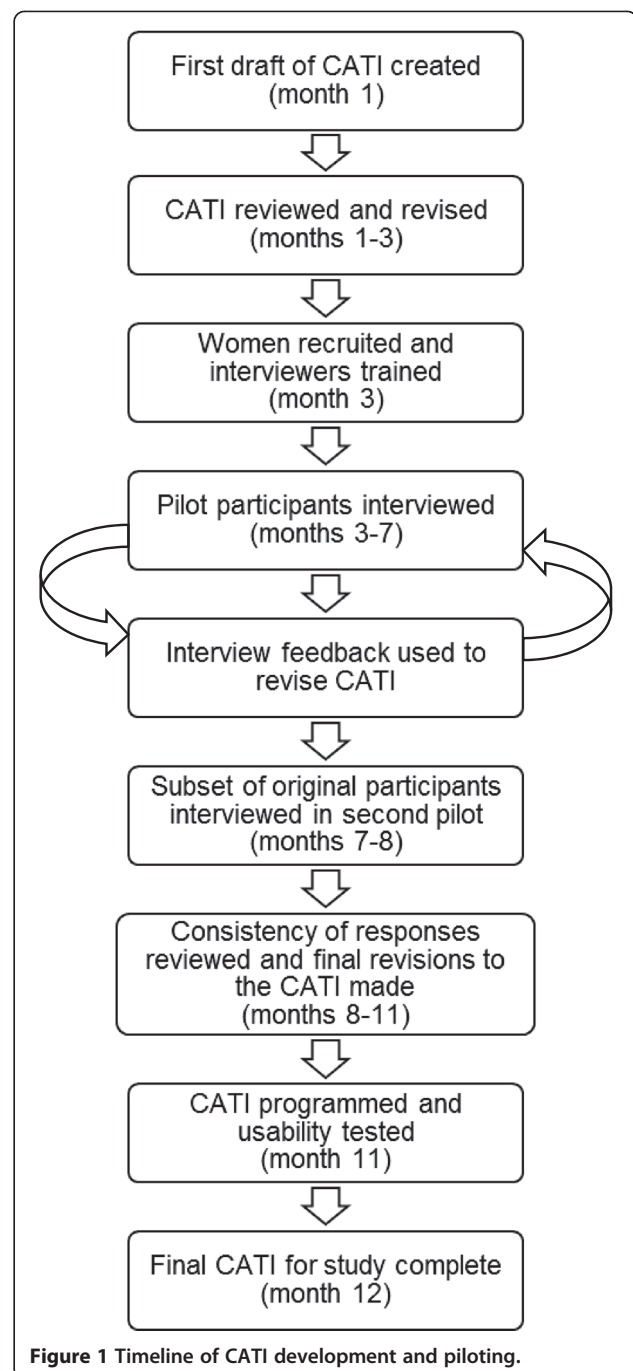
First draft of CATI created
(month 1)

CATI reviewed and revised
(months 1-3)

Women recruited and interviewers trained
(month 3)

Pilot participants interviewed
(months 3-7)

Interview feedback used to revise CATI

Subset of original participants interviewed in second pilot
(months 7-8)

Consistency of responses reviewed and final revisions to the CATI made
(months 8-11)

CATI programmed and usability tested
(month 11)

Final CATI for study complete
(month 12)

Figure 1 Timeline of CATI development and piloting.